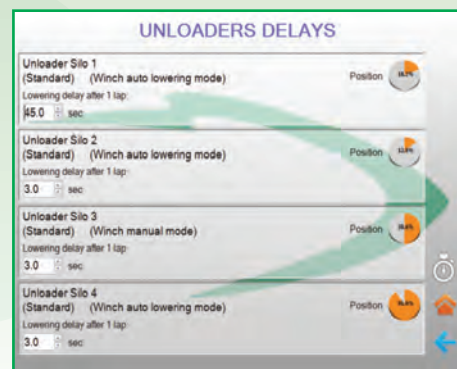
UNLOADERS DELAYS

Unloader Silo 1
(Standard) (Winch auto lowering mode)
Lowering delay after 1 lap:
45.0 sec
Position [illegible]

Unloader Silo 2
(Standard) (Winch auto lowering mode)
Lowering delay after 1 lap:
3.0 sec
Position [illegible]

Unloader Silo 3
(Standard) (Winch manual mode)
Lowering delay after 1 lap:
3.0 sec
Position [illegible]

Unloader Silo 4
(Standard) (Winch auto lowering mode)
Lowering delay after 1 lap:
3.0 sec
Position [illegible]